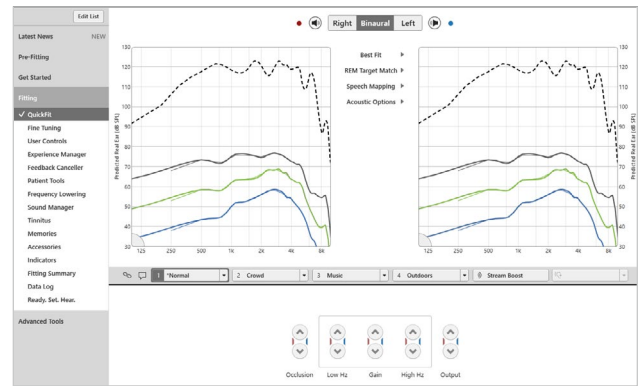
Edit List

Latest News NEW

Pre-Fitting

Get Started

Fitting

✓ QuickFit

Fine Tuning

User Controls

Experience Manager

Feedback Canceller

Patient Tools

Frequency Lowering

Sound Manager

Tinnitus

Memories

Accessories

Indicators

Fitting Summary

Data Log

Ready. Set. Hear.

Advanced Tools

Right Binaural Left

Best Fit ▸

REM Target Match ▸

Speech Mapping ▸

Acoustic Options ▸

130 120 110 100 90 80 70 60 50 40 30

Predicted Real Ear (dB SPL)

125 250 500 1K 2K 4K 8K

130 120 110 100 90 80 70 60 50 40 30

Predicted Real Ear (dB SPL)

125 250 500 1K 2K 4K 8K

1 *Normal

2 Crowd

3 Music

4 Outdoors

Stream Boost

Occlusion

Low Hz

Gain

High Hz

Output